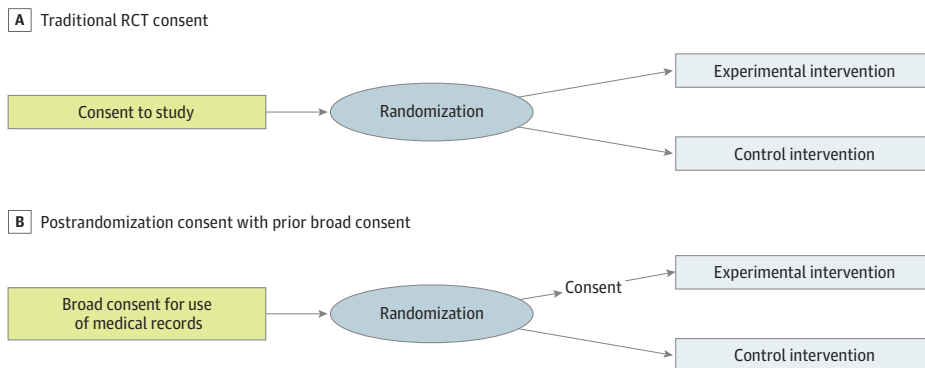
A Traditional RCT consent

Consent to study

Randomization

Experimental intervention

Control intervention

B Postrandomization consent with prior broad consent

Broad consent for use of medical records

Randomization

Consent

Experimental intervention

Control intervention